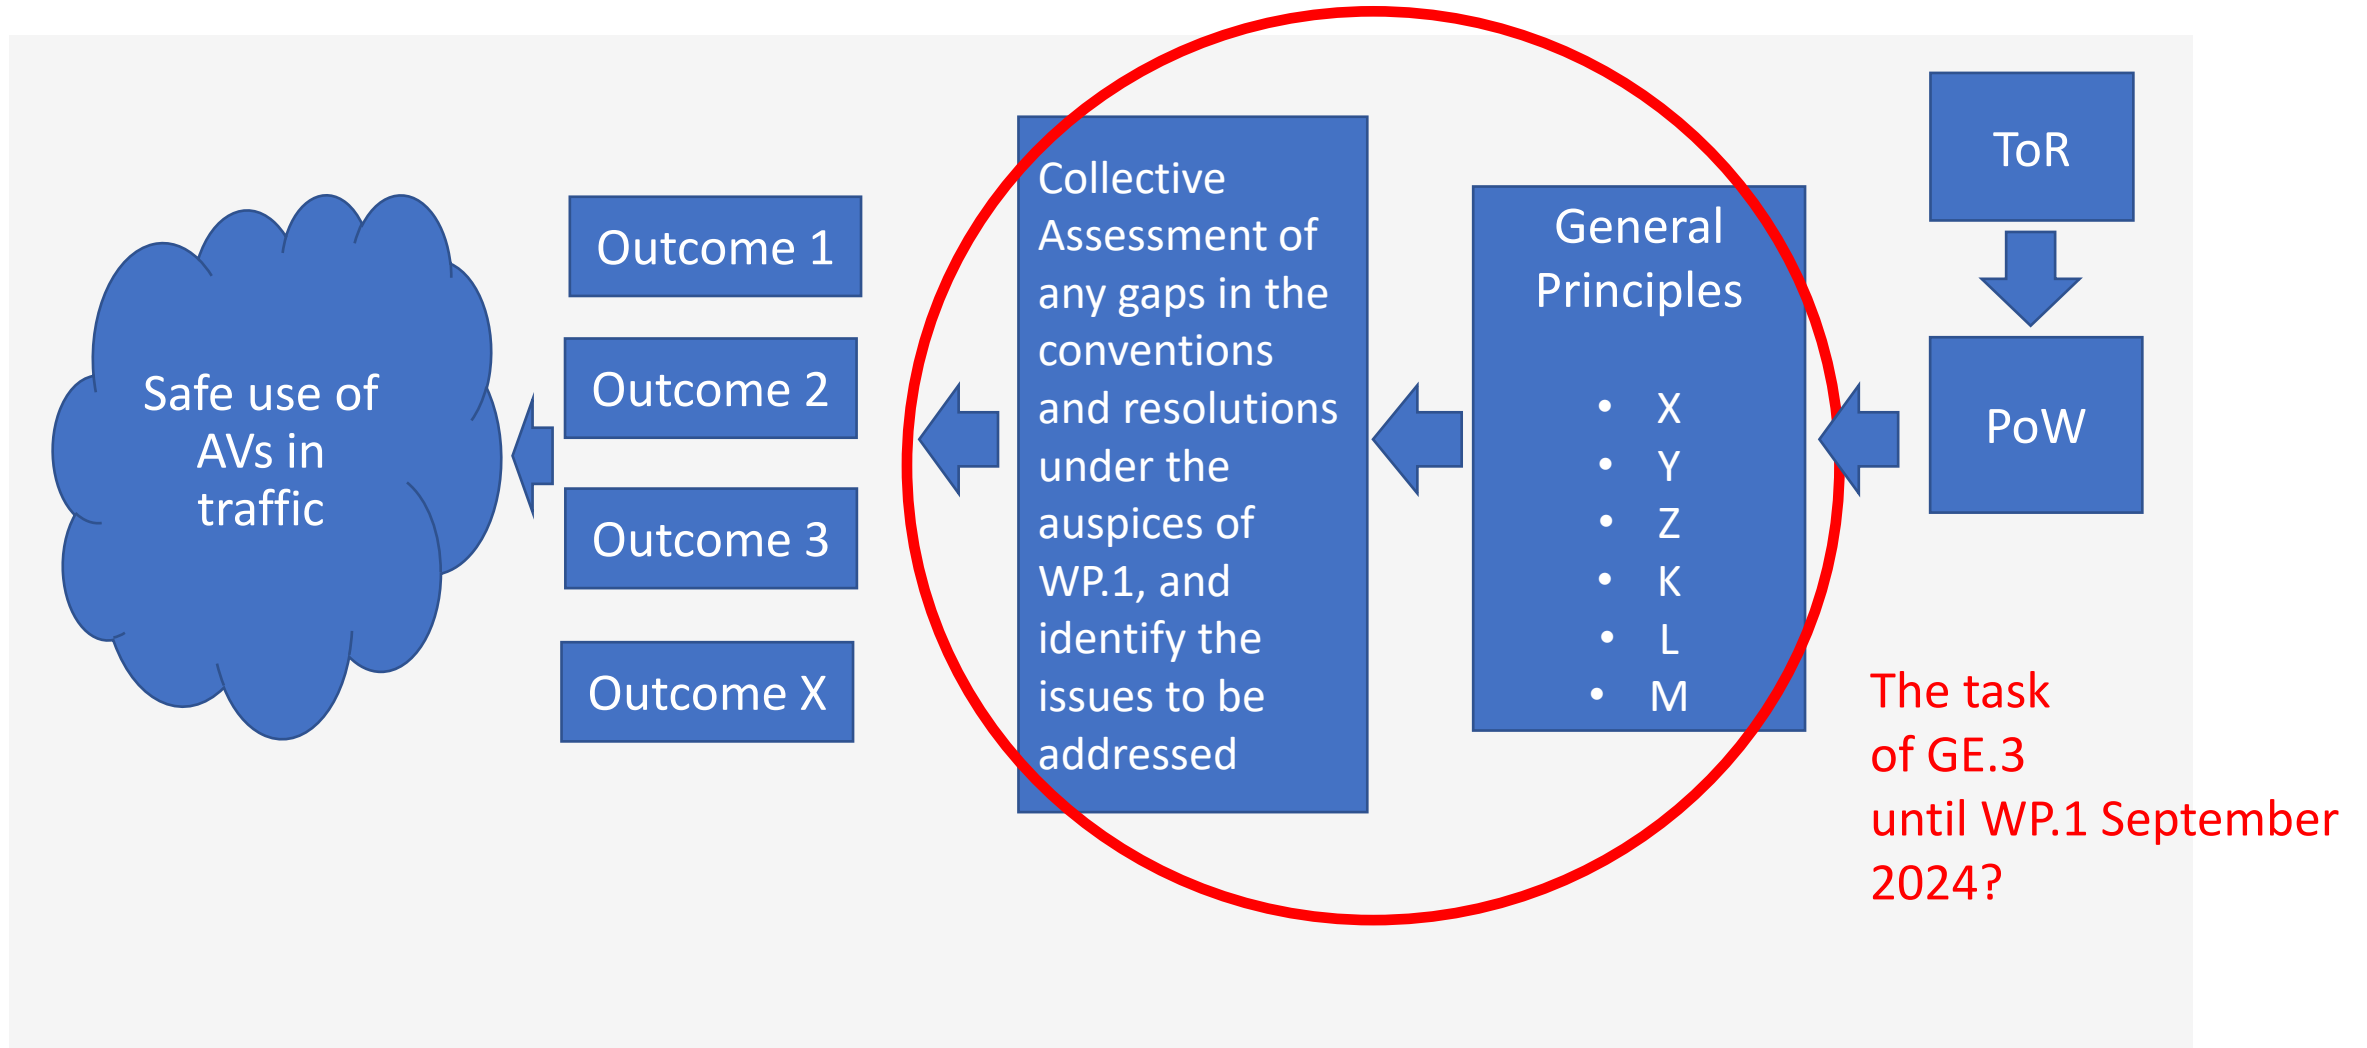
ToR

PoW

General Principles

- X
- Y
- Z
- K
- L
- M

Collective Assessment of any gaps in the conventions and resolutions under the auspices of WP.1, and identify the issues to be addressed

Outcome 1

Outcome 2

Outcome 3

Outcome X

Safe use of AVs in traffic

The task of GE.3 until WP.1 September 2024?